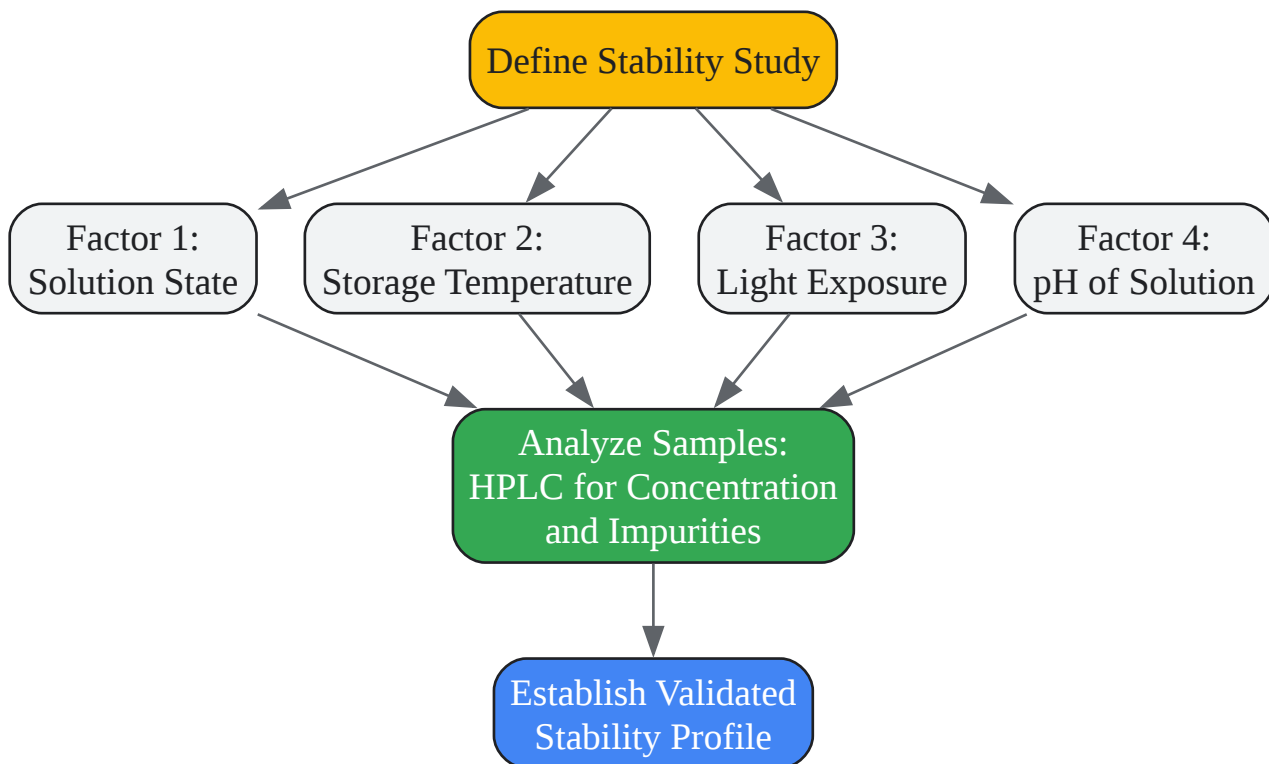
Define Stability Study

Factor 1:
Solution State

Factor 2:
Storage Temperature

Factor 3:
Light Exposure

Factor 4:
pH of Solution

Analyze Samples:
HPLC for Concentration
and Impurities

Establish Validated
Stability Profile